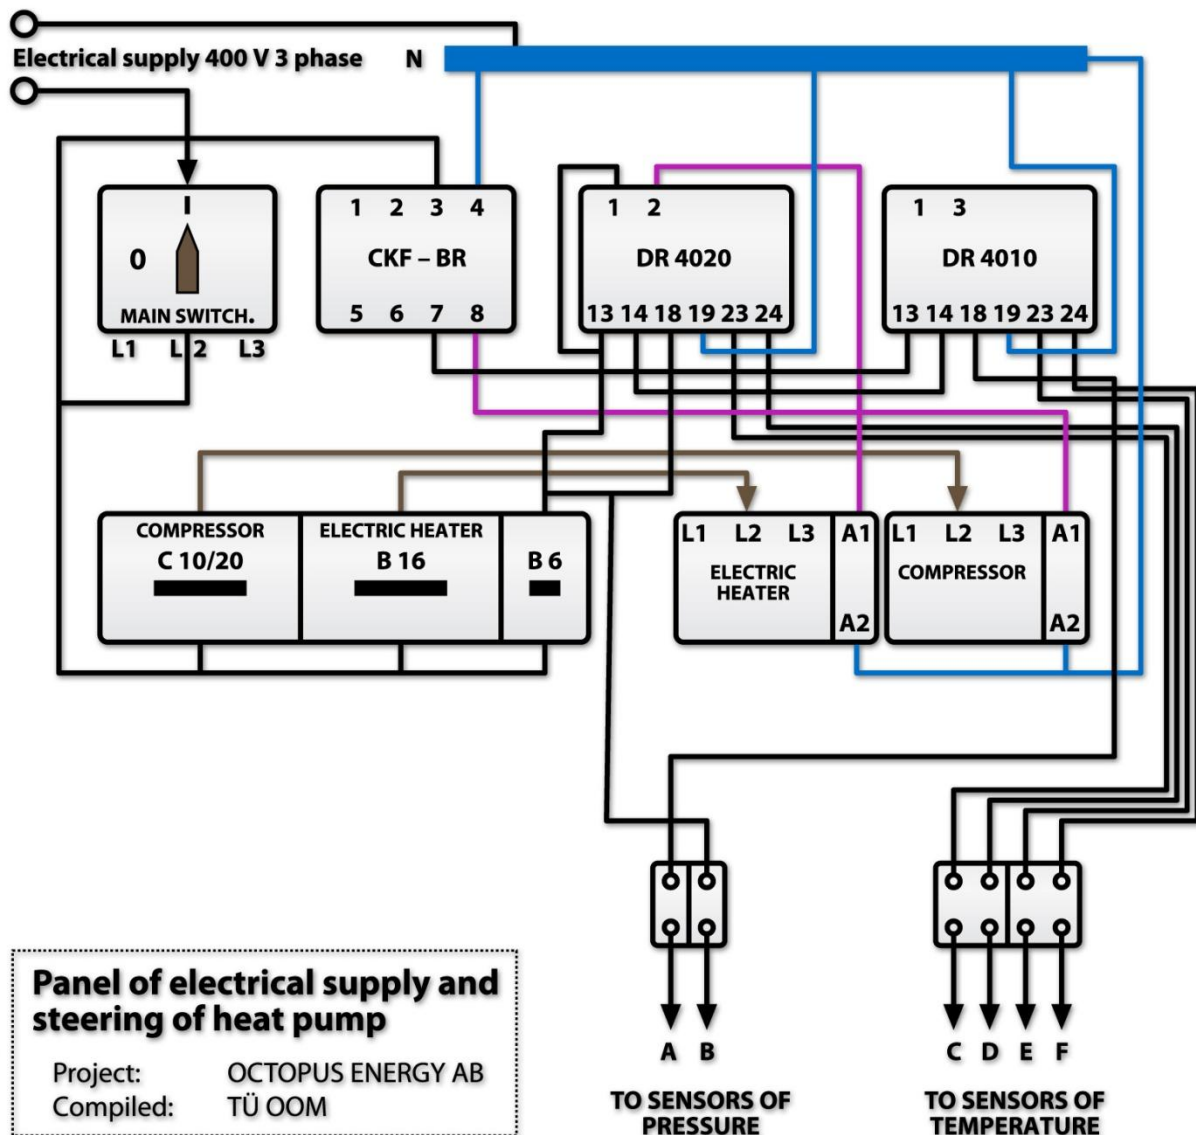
Electrical supply 400 V 3 phase
N

I
0
MAIN SWITCH.
L1 L2 L3

1 2 3 4
CKF – BR
5 6 7 8

1 2
DR 4020
13 14 18 19 23 24

1 3
DR 4010
13 14 18 19 23 24

COMPRESSOR
C 10/20

ELECTRIC HEATER
B 16

B 6

L1 L2 L3 A1
ELECTRIC HEATER
A2

L1 L2 L3 A1
COMPRESSOR
A2

A B
TO SENSORS OF PRESSURE

C D E F
TO SENSORS OF TEMPERATURE

Panel of electrical supply and steering of heat pump

| Project: | OCTOPUS ENERGY AB |
|---|---|
| Compiled: | TÜ OOM |